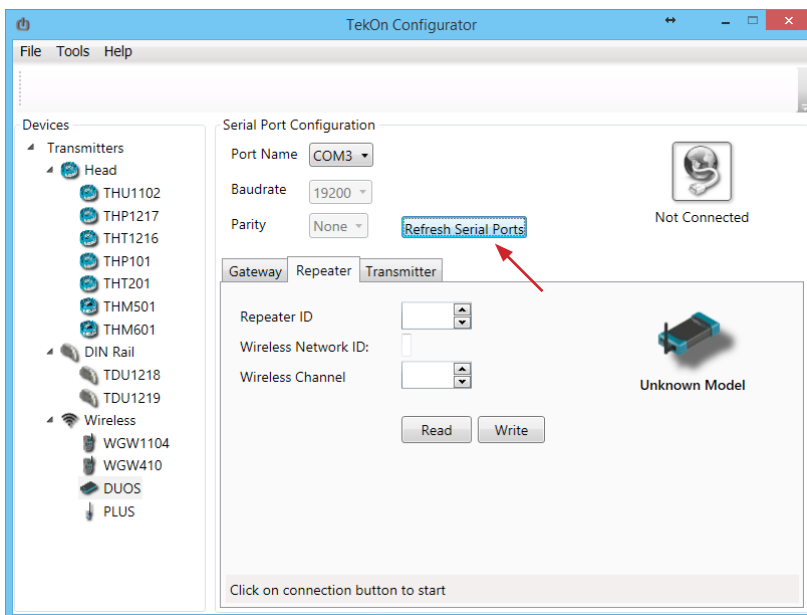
TekOn Configurator

File Tools Help

Devices

Transmitters
Head
THU1102
THP1217
THT1216
THP101
THT201
THM501
THM601
DIN Rail
TDU1218
TDU1219
Wireless
WGW1104
WGW410
DUOS
PLUS

Serial Port Configuration

Port Name COM3

Baudrate 19200

Parity None

Refresh Serial Ports

Not Connected

Gateway Repeater Transmitter

Repeater ID

Wireless Network ID:

Wireless Channel

Unknown Model

Read Write

Click on connection button to start